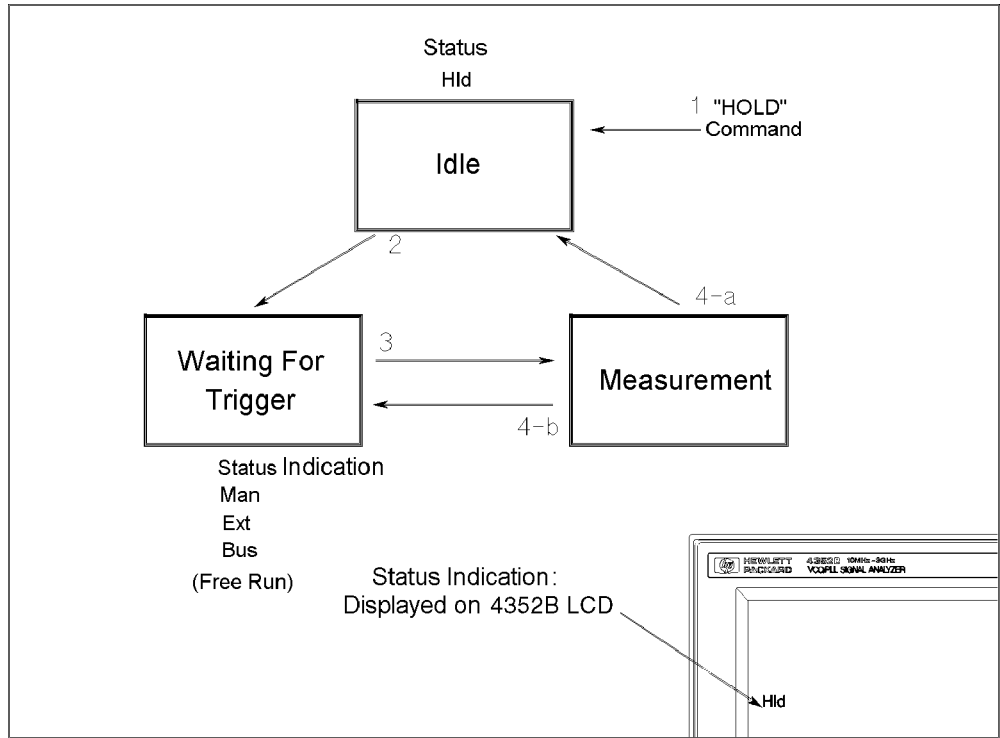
Status
Hld

1 "HOLD"
Command

Idle

2

4-a

Waiting For Trigger

3

Measurement

4-b

Status Indication
Man
Ext
Bus
(Free Run)

Status Indication:
Displayed on 4352B LCD

HEWLETT PACKARD 4352B 10MHz-3GHz VCO/PLL SIGNAL ANALYZER

Hld